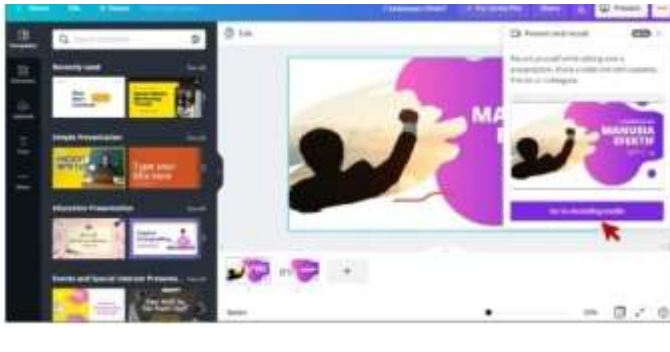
Home File Resize

Present

Templates

Recently used See all

Simple Presentation See all

Type your title here

Education Presentation See all

Events and Special Interest Presenta... See all

Edit

Present and record

MA

MANUSIA SEHAT

Go to recording studio

+

Notes